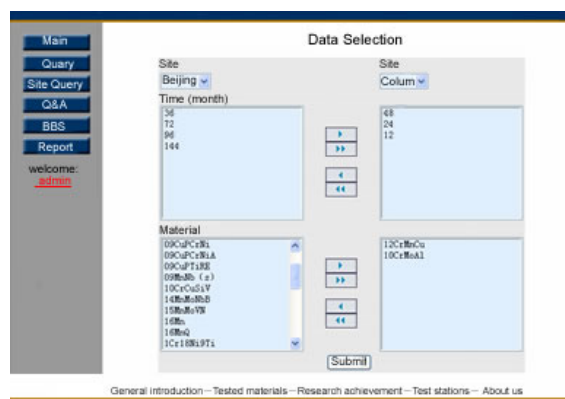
Main
Quary
Site Query
Q&A
BBS
Report
welcome:
admin

Data Selection

Site
Beijing

Site
Colum

Time (month)
36
72
96
144

›
››
‹
‹‹

48
24
12

Material
09CuPCrNi
09CuPCrNiA
09CuPTiRE
09MnNb (s)
10CrCuSiV
14MnMoNbB
15MnMoVN
16Mn
16MnQ
1Cr18Ni9Ti

›
››
‹
‹‹

12CrMnCu
10CrMoAl

Submit

General introduction — Tested materials — Research achievement — Test stations — About us